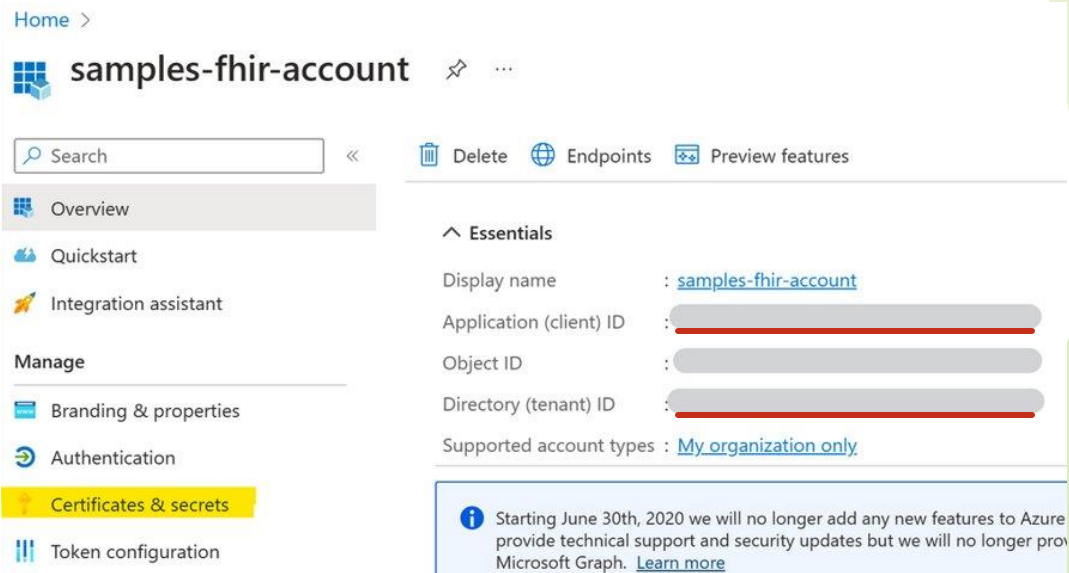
Home >

samples-fhir-account

Search

«

Overview

Quickstart

Integration assistant

Manage

Branding & properties

Authentication

Certificates & secrets

Token configuration

Delete Endpoints Preview features

Essentials

Display name : samples-fhir-account

Application (client) ID : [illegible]

Object ID : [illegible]

Directory (tenant) ID : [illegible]

Supported account types : My organization only

Starting June 30th, 2020 we will no longer add any new features to Azure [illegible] provide technical support and security updates but we will no longer pro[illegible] Microsoft Graph. Learn more